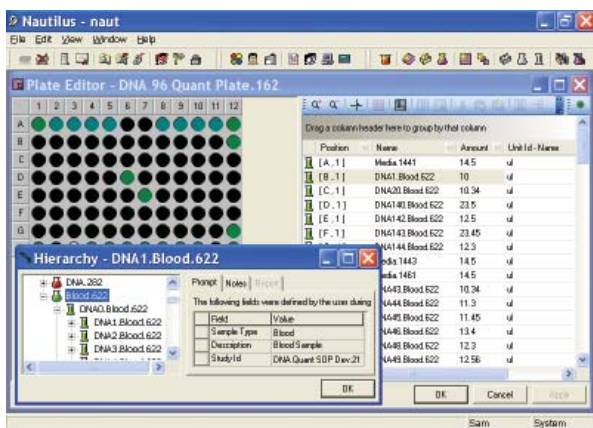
Nautilus - naut

File Edit View Window Help

Plate Editor - DNA 96 Quant Plate.162

1 2 3 4 5 6 7 8 9 10 11 12

A
B
C
D
E
F
G

Drag a column header here to group by that column

| Position | Name | Amount | Unit Id - Name |
|---|---|---|---|
| [A,1] | Media 1441 | 14.5 | ul |
| [B,1] | DNA1.Blood.622 | 10 | ul |
| [C,1] | DNA20.Blood.622 | 10.34 | ul |
| [D,1] | DNA140.Blood.622 | 23.5 | ul |
| [E,1] | DNA142.Blood.622 | 12.5 | ul |
| [F,1] | DNA143.Blood.622 | 23.45 | ul |
| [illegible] | DNA144.Blood.622 | 12.3 | ul |
| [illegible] | Media 1443 | 14.5 | ul |
| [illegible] | Media 1461 | 14.5 | ul |
| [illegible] | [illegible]A43.Blood.622 | 10.34 | ul |
| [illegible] | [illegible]A44.Blood.622 | 11.3 | ul |
| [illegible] | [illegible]A45.Blood.622 | 11.45 | ul |
| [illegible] | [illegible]A46.Blood.622 | 13.4 | ul |
| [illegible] | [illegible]A48.Blood.622 | 12.3 | ul |
| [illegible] | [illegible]A49.Blood.622 | 12.56 | ul |

Hierarchy - DNA1.Blood.622

DNA.282
Blood.622
DNA0.Blood.622
DNA1.Blood.622
DNA2.Blood.622
DNA3.Blood.622

Prompt Notes Report

The following fields were defined by the user during

| Field | Value |
|---|---|
| Sample Type | Blood |
| Description | Blood Sample |
| Study Id | DNA Quant SOP Dev.21 |

OK

OK Cancel Apply

Sam System